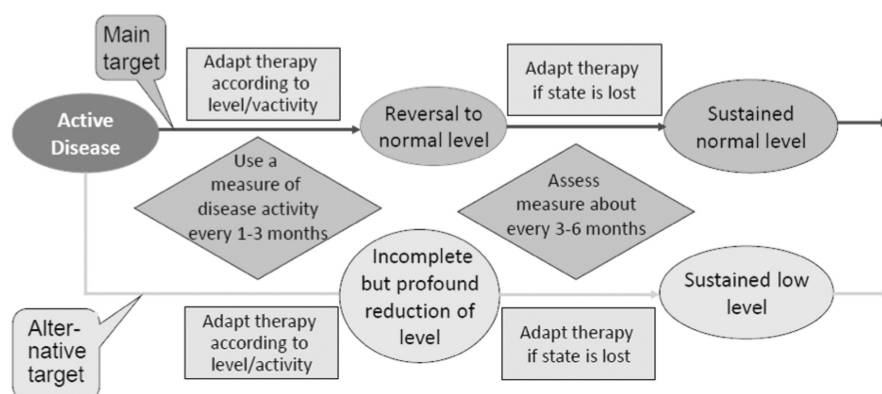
Main target

Adapt therapy according to level/vactivity

Adapt therapy if state is lost

Active Disease

Reversal to normal level

Sustained normal level

Use a measure of disease activity every 1-3 months

Assess measure about every 3-6 months

Incomplete but profound reduction of level

Sustained low level

Alter-native target

Adapt therapy according to level/activity

Adapt therapy if state is lost